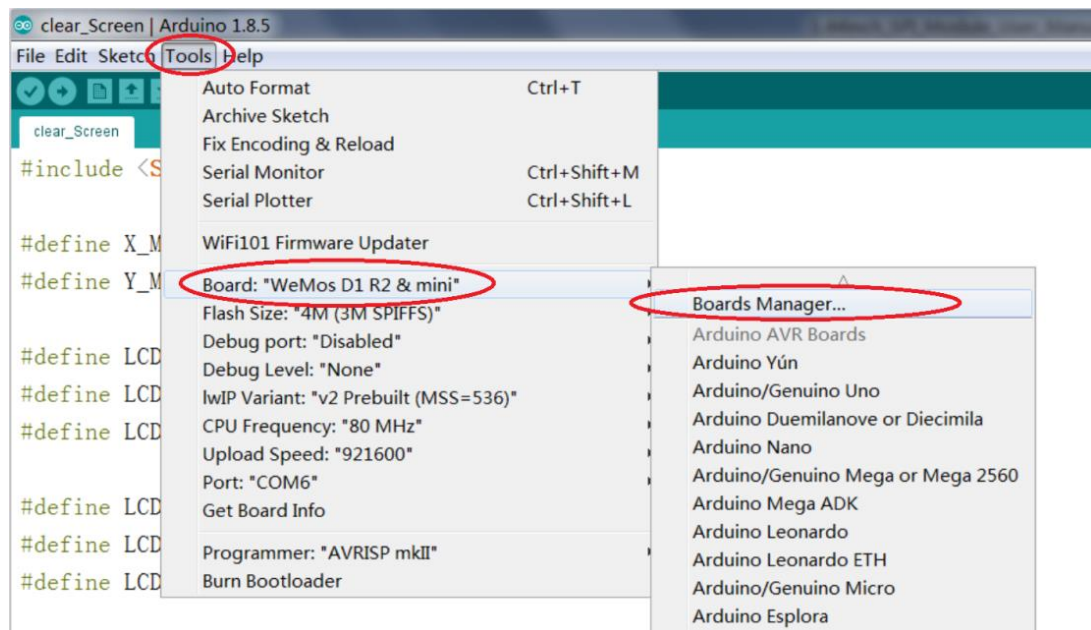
clear_Screen | Arduino 1.8.5

File Edit Sketch Tools Help

clear_Screen

#include <S

#define X_M
#define Y_M

#define LCD
#define LCD
#define LCD

#define LCD
#define LCD
#define LCD

Auto Format Ctrl+T
Archive Sketch
Fix Encoding & Reload
Serial Monitor Ctrl+Shift+M
Serial Plotter Ctrl+Shift+L
WiFi101 Firmware Updater
Board: "WeMos D1 R2 & mini"
Flash Size: "4M (3M SPIFFS)"
Debug port: "Disabled"
Debug Level: "None"
lwIP Variant: "v2 Prebuilt (MSS=536)"
CPU Frequency: "80 MHz"
Upload Speed: "921600"
Port: "COM6"
Get Board Info
Programmer: "AVRISP mkII"
Burn Bootloader

Boards Manager...
Arduino AVR Boards
Arduino Yún
Arduino/Genuino Uno
Arduino Duemilanove or Diecimila
Arduino Nano
Arduino/Genuino Mega or Mega 2560
Arduino Mega ADK
Arduino Leonardo
Arduino Leonardo ETH
Arduino/Genuino Micro
Arduino Esplora